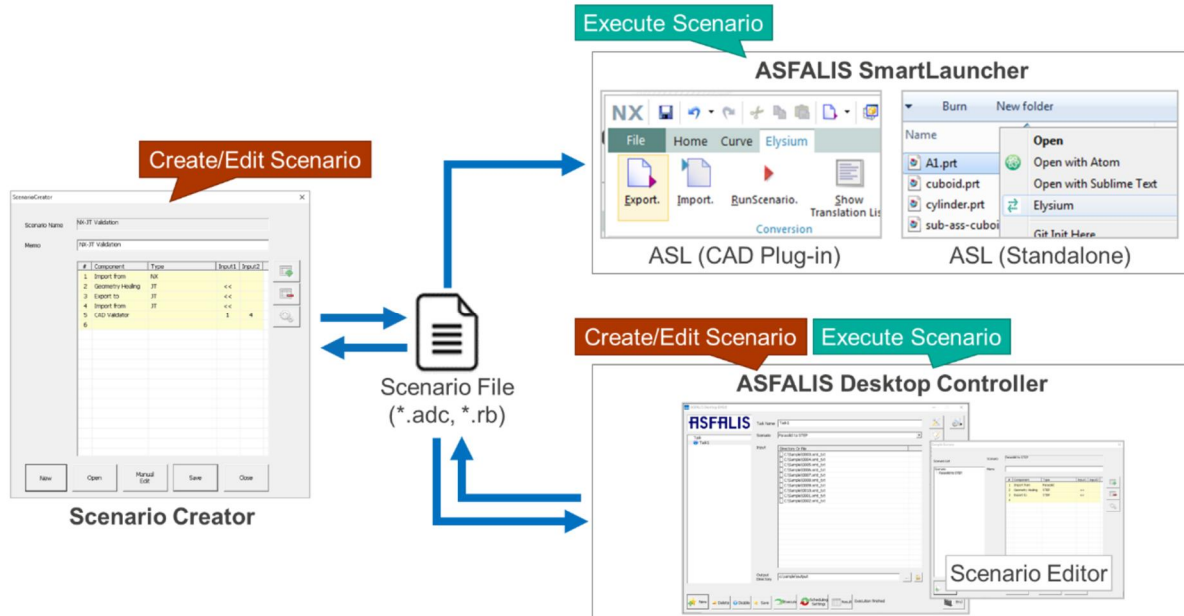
Execute Scenario

ASFALIS SmartLauncher

NX

File Home Curve Elysium

Export. Import. RunScenario. Show Translation Lis

Conversion

Burn New folder

Name

A1.prt
cuboid.prt
cylinder.prt
sub-ass-cuboi

Open
Open with Atom
Open with Sublime Text
Elysium
Git Init Here

ASL (CAD Plug-in) ASL (Standalone)

Create/Edit Scenario

ScenarioCreator

Scenario Name NX-JT Validation

Memo NX-JT Validation

| # | Component | Type | Input1 | Input2 |
|---|---|---|---|---|
| 1 | Import from | NX | | |
| 2 | Geometry Healing | JT | << | |
| 3 | Export to | JT | << | |
| 4 | Import from | JT | << | |
| 5 | CAD Validator | | 1 | 4 |
| 6 | | | | |

New Open Manual Edit Save Close

Scenario Creator

Scenario File
(*.adc, *.rb)

Create/Edit Scenario Execute Scenario

ASFALIS Desktop Controller

ASFALIS

Task1

Scenario Editor